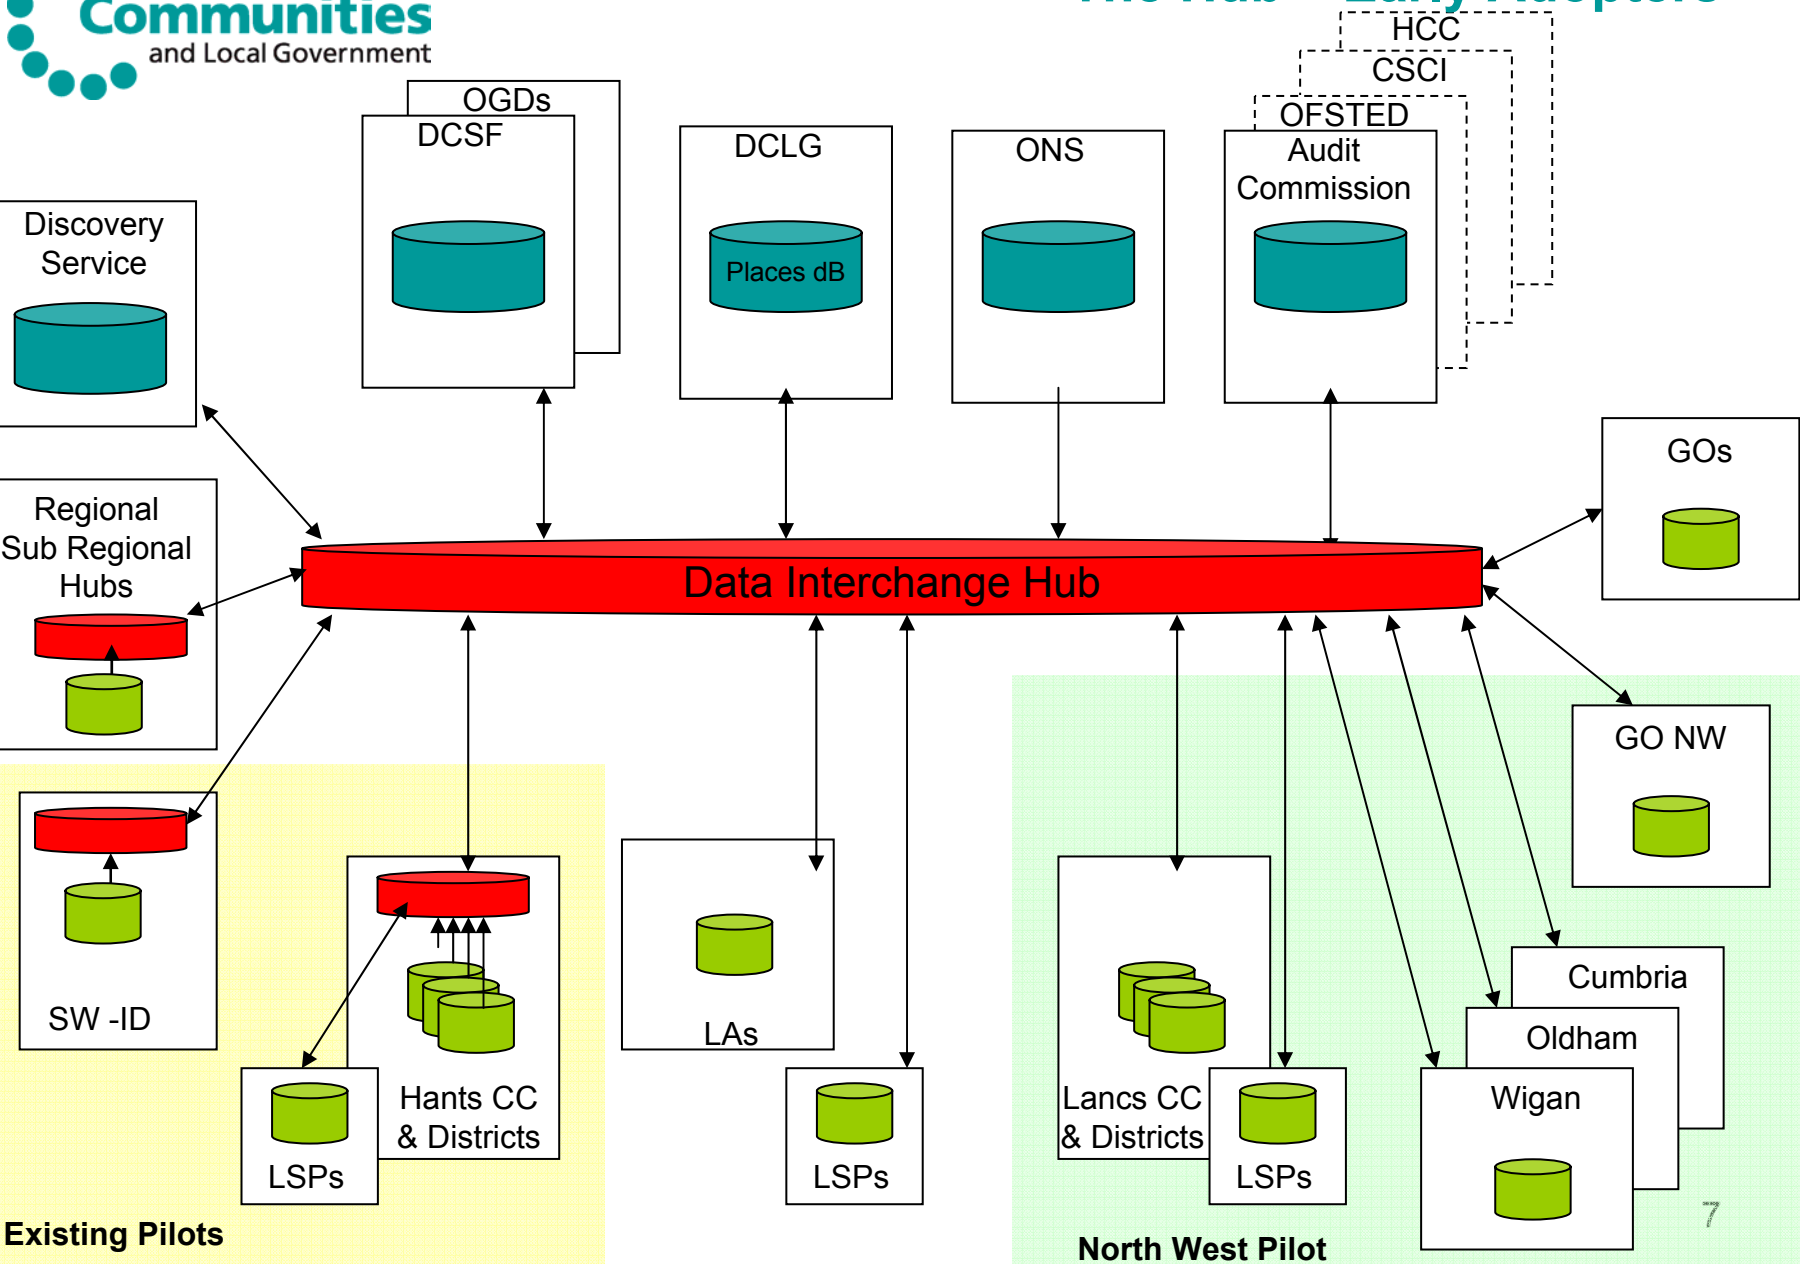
Communities
and Local Government

The Hub – Early Adopters

HCC
CSCI
OFSTED
Audit Commission

OGDs
DCSF

DCLG
Places dB

ONS

Discovery Service

Regional Sub Regional Hubs

GOs

Data Interchange Hub

GO NW

SW -ID

Hants CC & Districts

LSPs

LAs

LSPs

Lancs CC & Districts

LSPs

Cumbria

Oldham

Wigan

Existing Pilots

North West Pilot

7